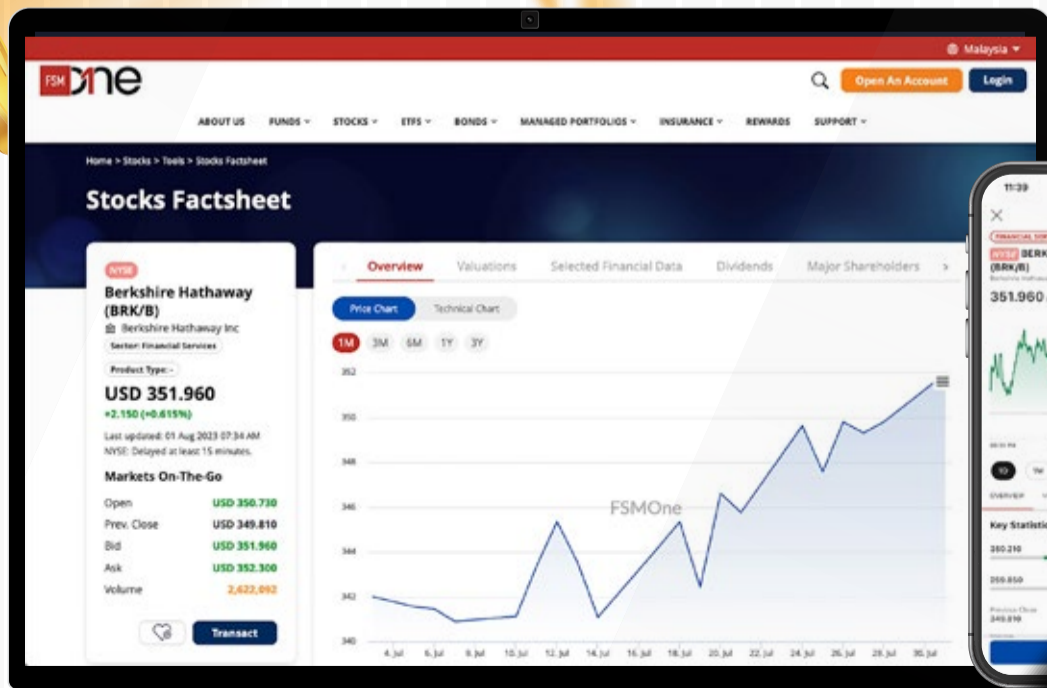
Malaysia

FSM One

Open An Account Login

ABOUT US FUNDS STOCKS ETFS BONDS MANAGED PORTFOLIOS INSURANCE REWARDS SUPPORT

Home > Stocks > Tools > Stocks Factsheet

Stocks Factsheet

NYSE
Berkshire Hathaway (BRK/B)
Berkshire Hathaway Inc
Sector: Financial Services
Product Type: -
USD 351.960
+2.150 (+0.615%)
Last updated: 01 Aug 2023 07:34 AM
NYSE: Delayed at least 15 minutes.

Markets On-The-Go

| | |
|---|---|
| Open | USD 350.730 |
| Prev. Close | USD 349.810 |
| Bid | USD 351.960 |
| Ask | USD 352.300 |
| Volume | 2,622,092 |

Transact

Overview Valuations Selected Financial Data Dividends Major Shareholders >

Price Chart Technical Chart

1M 3M 6M 1Y 3Y

352
350
348
346
344
342
340

FSMOne

4. Jul 6. Jul 8. Jul 10. Jul 12. Jul 14. Jul 16. Jul 18. Jul 20. Jul 22. Jul 24. Jul 26. Jul 28. Jul 30. Jul

11:39
NYSE BERK
(BRK/B)
351.960
OVERVIEW
Key Statistic
350.210
259.850
349.810